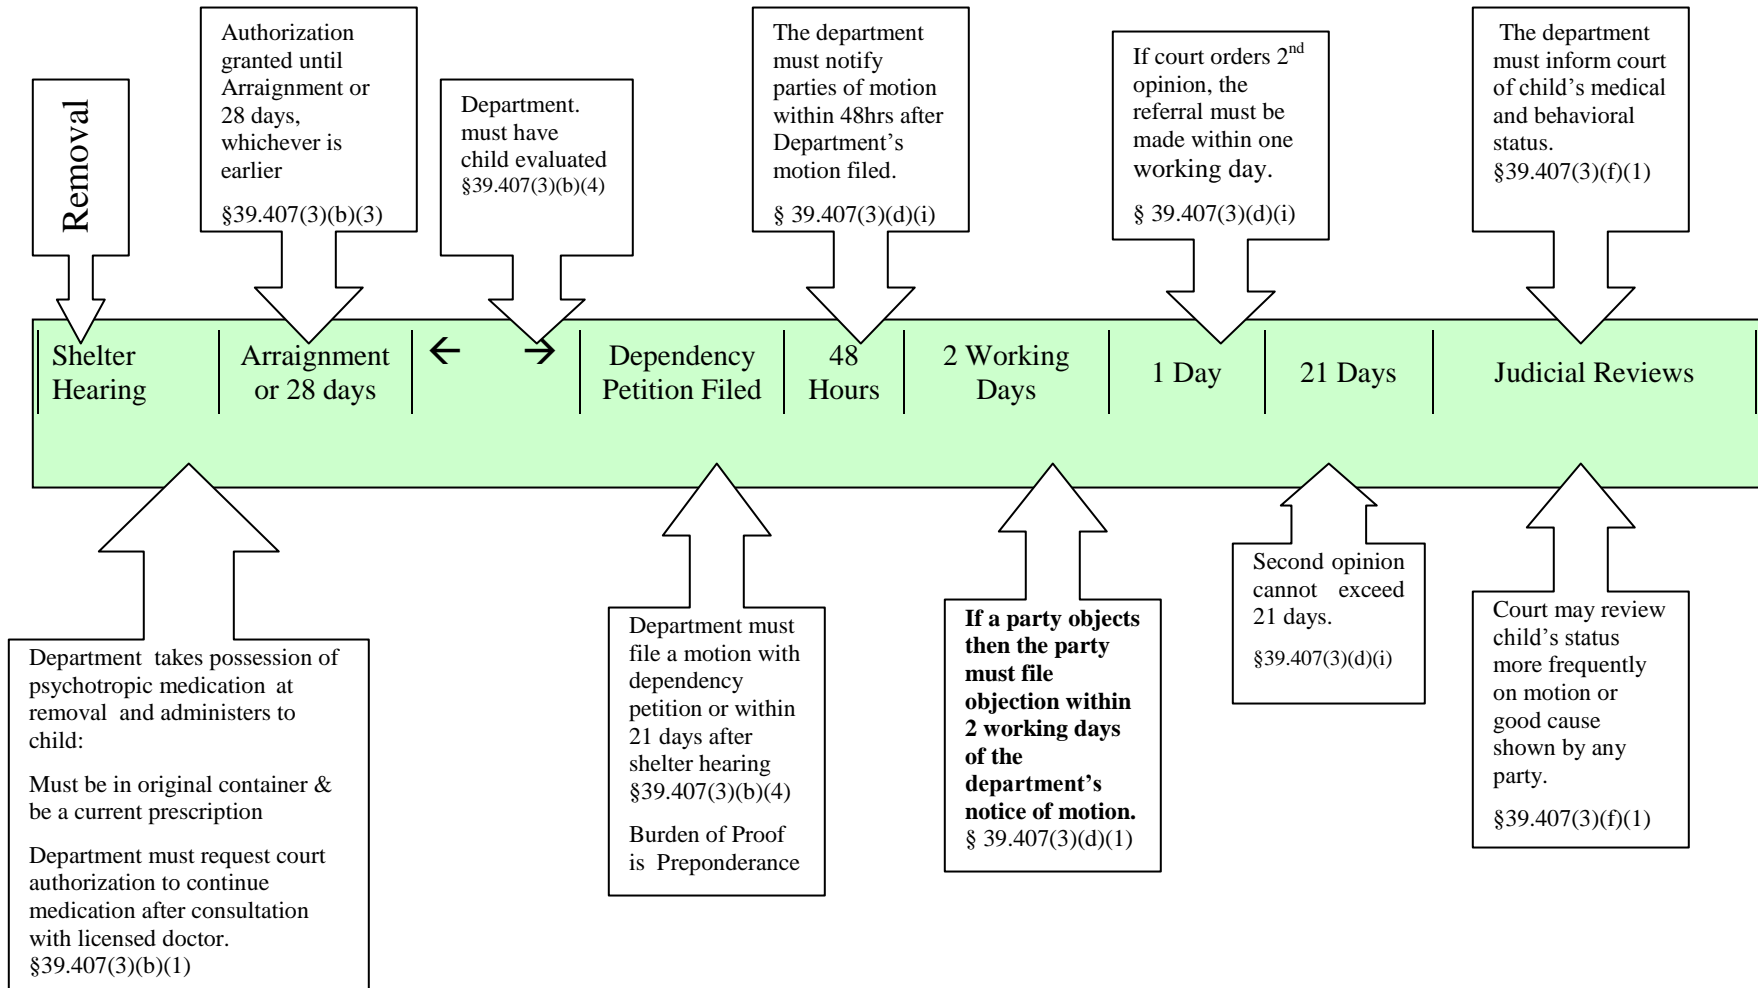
Removal

Authorization granted until Arraignment or 28 days, whichever is earlier

§39.407(3)(b)(3)

Department. must have child evaluated §39.407(3)(b)(4)

The department must notify parties of motion within 48hrs after Department's motion filed.

§ 39.407(3)(d)(i)

If court orders 2$^{nd}$ opinion, the referral must be made within one working day.

§ 39.407(3)(d)(i)

The department must inform court of child's medical and behavioral status.

§39.407(3)(f)(1)

| Shelter Hearing | Arraignment or 28 days | ← → | Dependency Petition Filed | 48 Hours | 2 Working Days | 1 Day | 21 Days | Judicial Reviews |
|---|---|---|---|---|---|---|---|---|

Department takes possession of psychotropic medication at removal and administers to child:

Must be in original container & be a current prescription

Department must request court authorization to continue medication after consultation with licensed doctor. §39.407(3)(b)(1)

Department must file a motion with dependency petition or within 21 days after shelter hearing §39.407(3)(b)(4)

Burden of Proof is Preponderance

**If a party objects then the party must file objection within 2 working days of the department's notice of motion.** § 39.407(3)(d)(1)

Second opinion cannot exceed 21 days.

§39.407(3)(d)(i)

Court may review child's status more frequently on motion or good cause shown by any party.

§39.407(3)(f)(1)